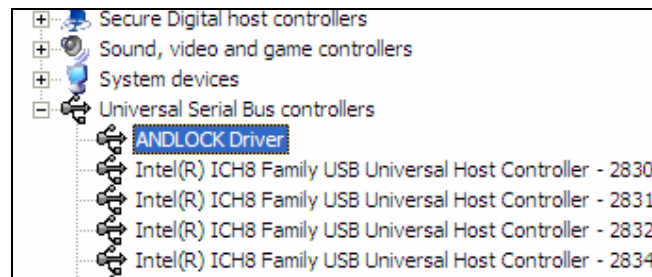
Secure Digital host controllers
Sound, video and game controllers
System devices
Universal Serial Bus controllers
ANDLOCK Driver
Intel(R) ICH8 Family USB Universal Host Controller - 2830
Intel(R) ICH8 Family USB Universal Host Controller - 2831
Intel(R) ICH8 Family USB Universal Host Controller - 2832
Intel(R) ICH8 Family USB Universal Host Controller - 2834